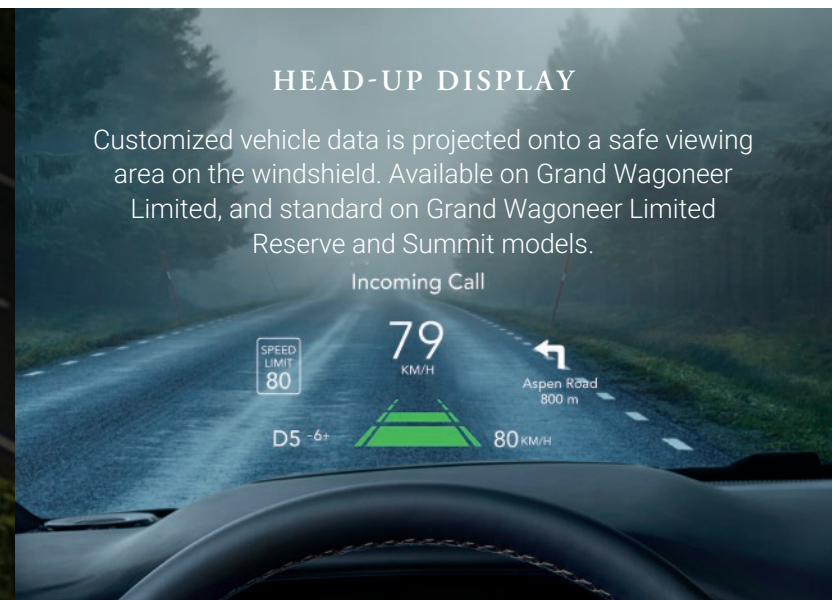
HEAD-UP DISPLAY

Customized vehicle data is projected onto a safe viewing area on the windshield. Available on Grand Wagoneer Limited, and standard on Grand Wagoneer Limited Reserve and Summit models.

Incoming Call

SPEED LIMIT 80

79 KM/H

Aspen Road 800 m

D5 -6+

80 KM/H